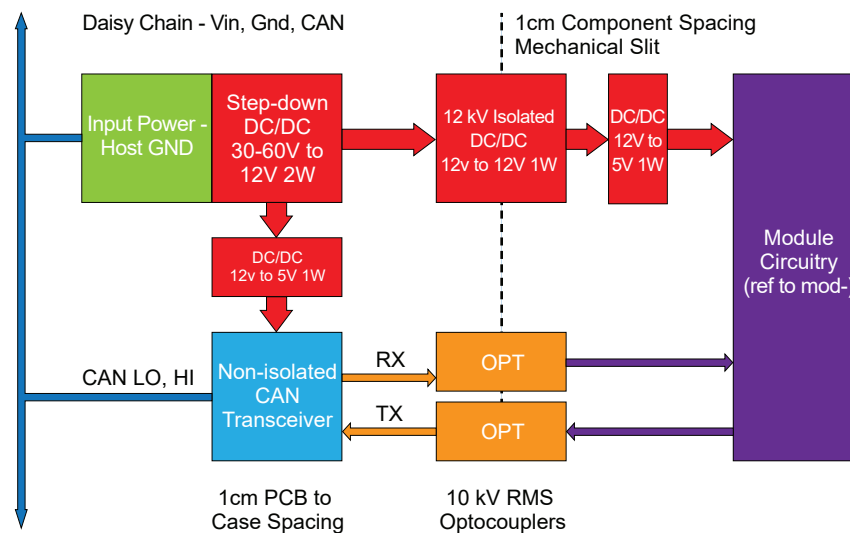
Daisy Chain - Vin, Gnd, CAN

1cm Component Spacing
Mechanical Slit

Input Power - Host GND

Step-down DC/DC 30-60V to 12V 2W

12 kV Isolated DC/DC 12v to 12V 1W

DC/DC 12V to 5V 1W

DC/DC 12v to 5V 1W

Module Circuitry (ref to mod-)

CAN LO, HI

Non-isolated CAN Transceiver

RX

TX

OPT

OPT

1cm PCB to Case Spacing

10 kV RMS Optocouplers